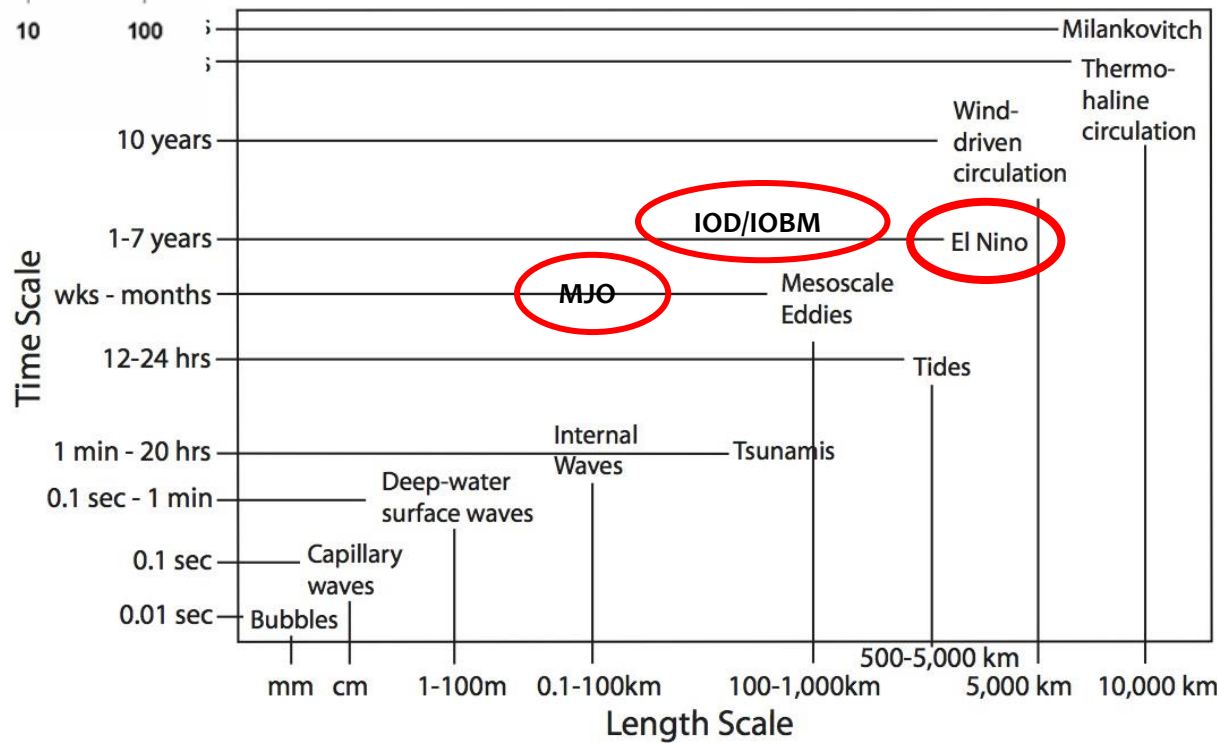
10 100

Milankovitch

Thermohaline circulation

Wind-driven circulation

10 years

1-7 years

wks - months

12-24 hrs

1 min - 20 hrs

0.1 sec - 1 min

0.1 sec

0.01 sec

Time Scale

IOD/IOBM

El Nino

MJO

Mesoscale Eddies

Tides

Internal Waves

Tsunamis

Deep-water surface waves

Capillary waves

Bubbles

500-5,000 km

mm cm 1-100m 0.1-100km 100-1,000km 5,000 km 10,000 km

Length Scale